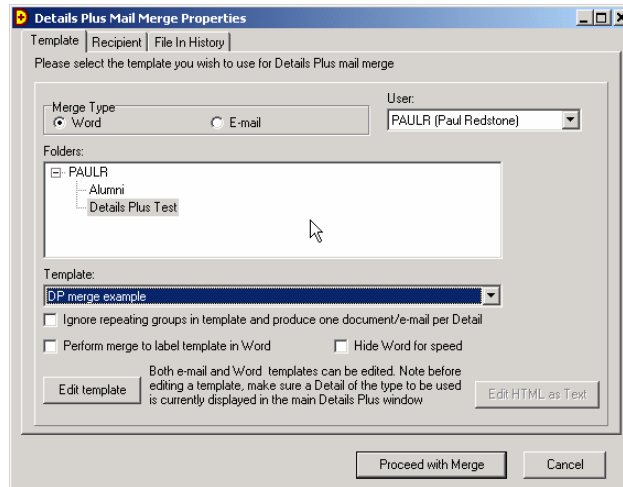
Details Plus Mail Merge Properties

Template | Recipient | File In History

Please select the template you wish to use for Details Plus mail merge

Merge Type
Word
E-mail

User:
PAULR (Paul Redstone)

Folders:
PAULR
Alumni
Details Plus Test

Template:
DP merge example

Ignore repeating groups in template and produce one document/e-mail per Detail

Perform merge to label template in Word

Hide Word for speed

Edit template

Both e-mail and Word templates can be edited. Note before editing a template, make sure a Detail of the type to be used is currently displayed in the main Details Plus window

Edit HTML as Text

Proceed with Merge

Cancel